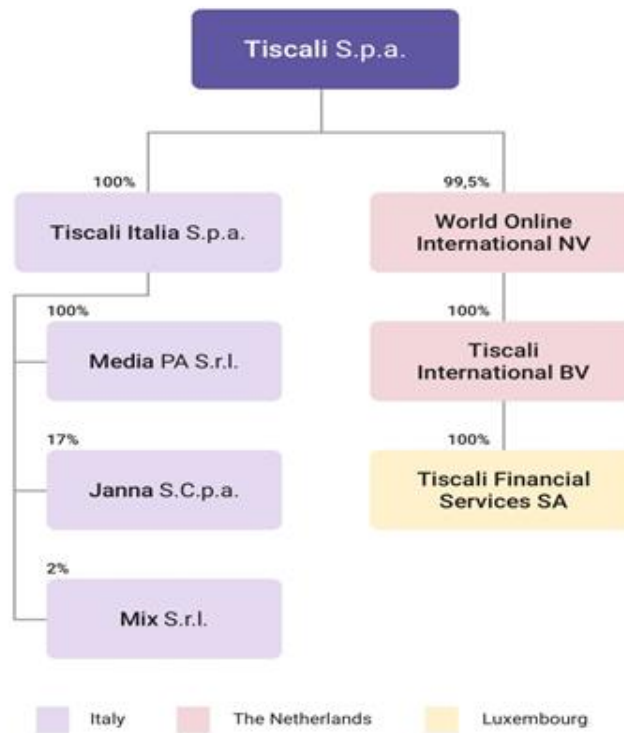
Tiscali S.p.a.

100%

Tiscali Italia S.p.a.

100%

Media PA S.r.l.

17%

Janna S.C.p.a.

2%

Mix S.r.l.

99,5%

World Online International NV

100%

Tiscali International BV

100%

Tiscali Financial Services SA

Italy

The Netherlands

Luxembourg